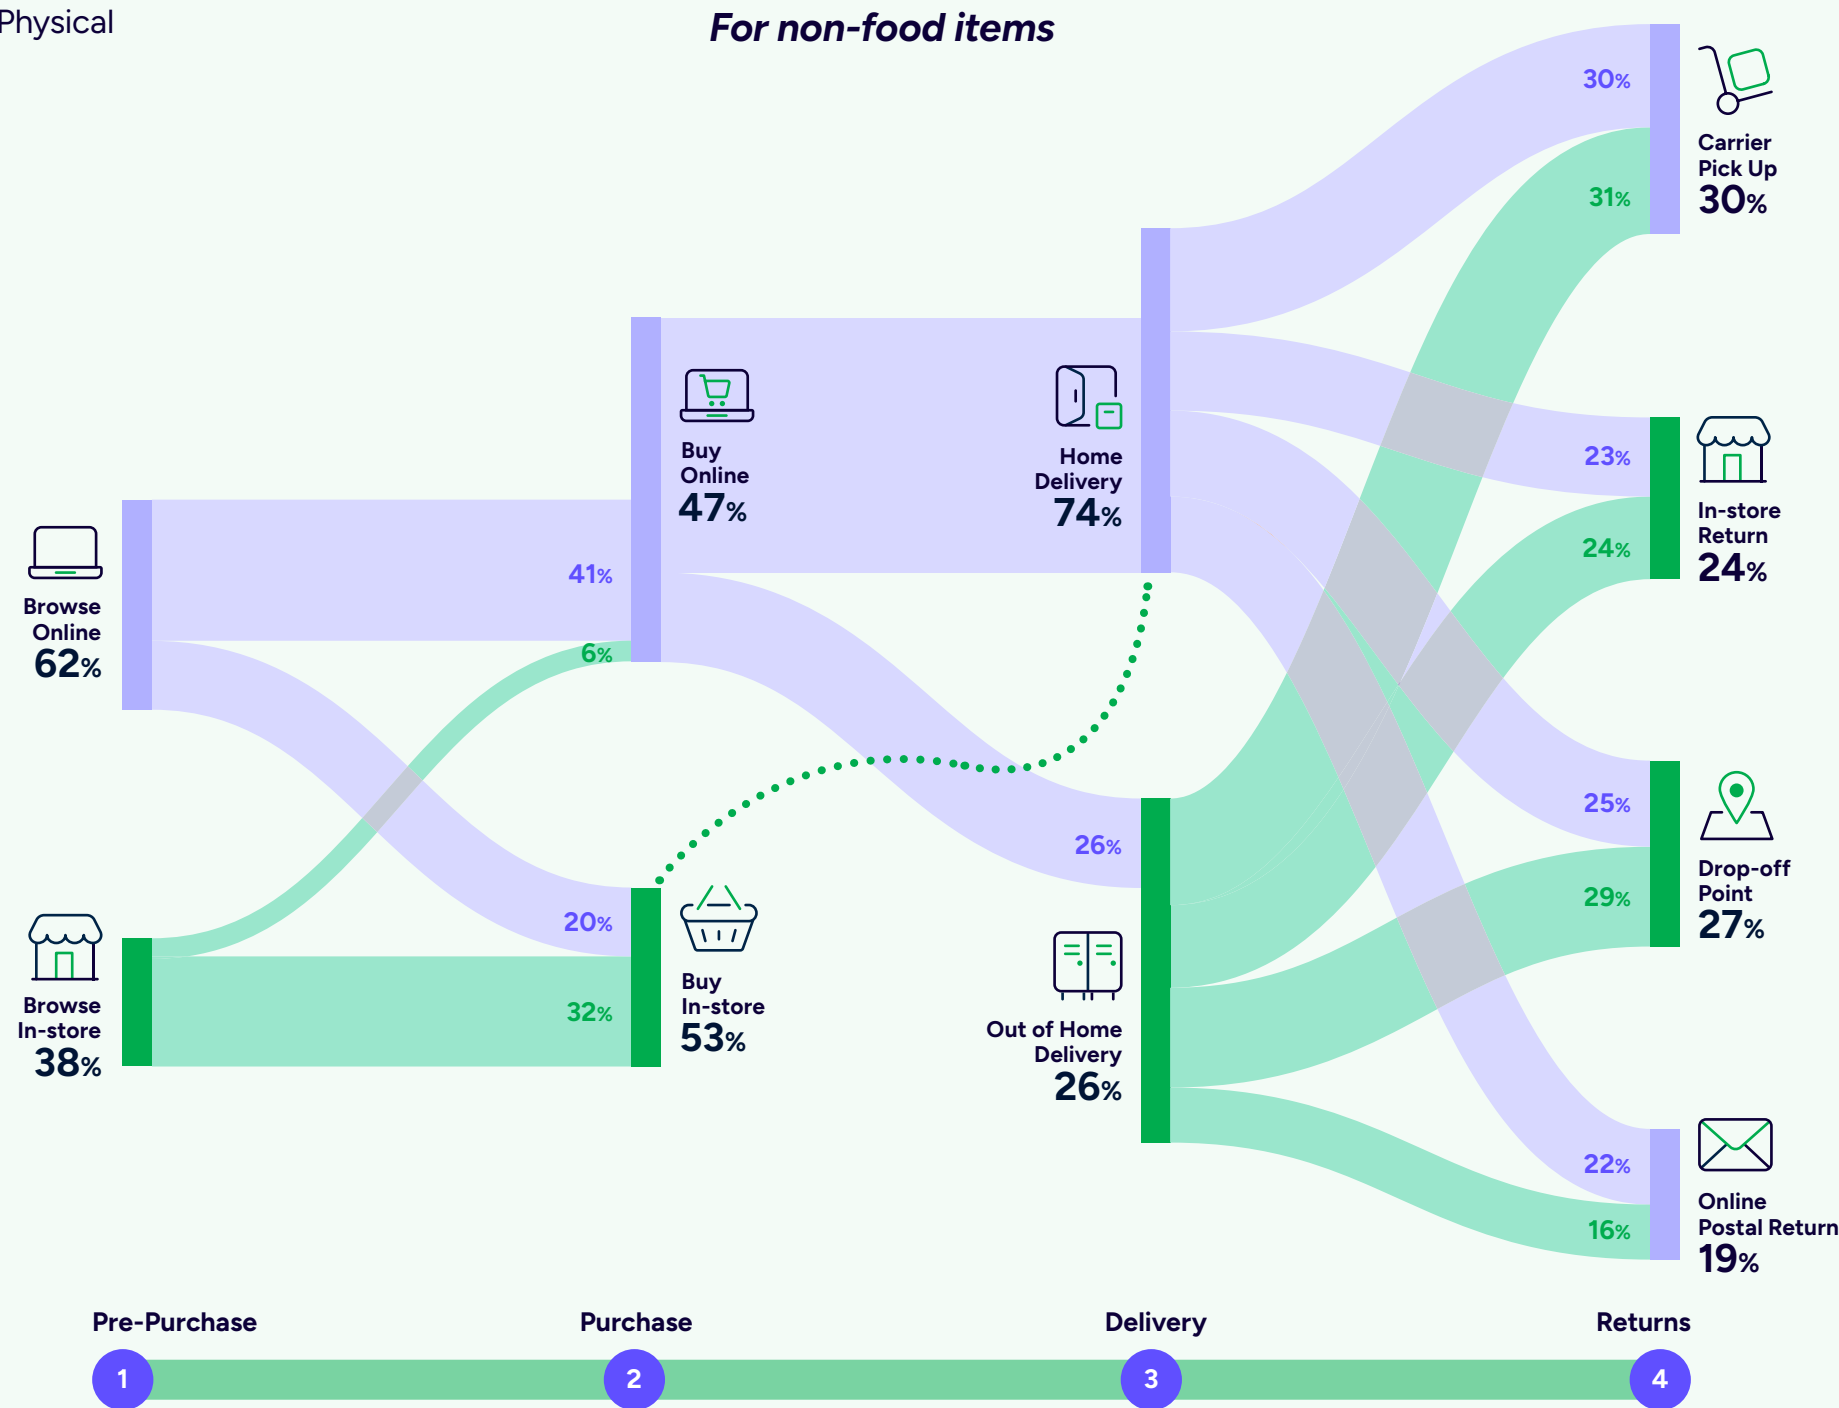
Physical

For non-food items

Browse Online 62%

Browse In-store 38%

41%

6%

20%

32%

Buy Online 47%

Buy In-store 53%

Home Delivery 74%

26%

Out of Home Delivery 26%

30%

31%

Carrier Pick Up 30%

23%

24%

In-store Return 24%

25%

29%

Drop-off Point 27%

22%

16%

Online Postal Return 19%

Pre-Purchase

Purchase

Delivery

Returns

1

2

3

4